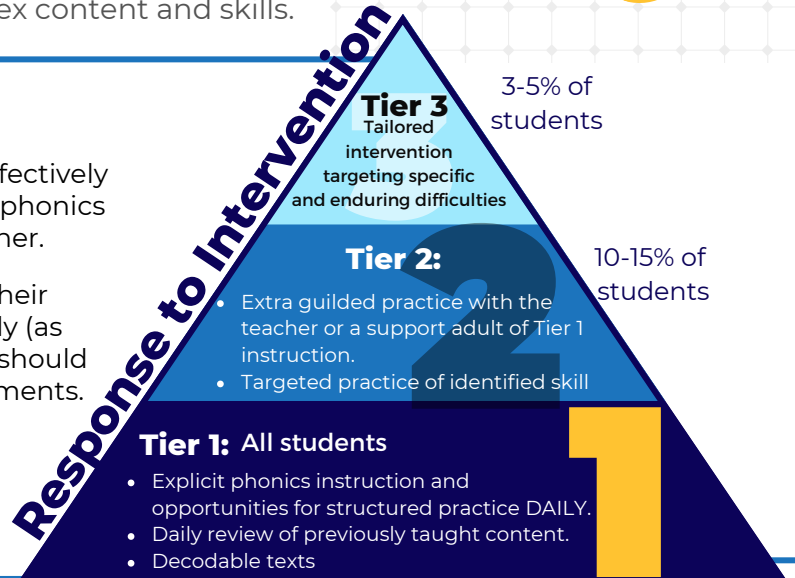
ex content and skills.

fectively
phonics
her.

heir
ly (as
should
ments.

Response to Intervention

Tier 3
Tailored intervention targeting specific and enduring difficulties

3-5% of students

Tier 2:
- Extra guilded practice with the teacher or a support adult of Tier 1 instruction.
- Targeted practice of identified skill

10-15% of students

Tier 1: All students
- Explicit phonics instruction and opportunities for structured practice DAILY.
- Daily review of previously taught content.
- Decodable texts